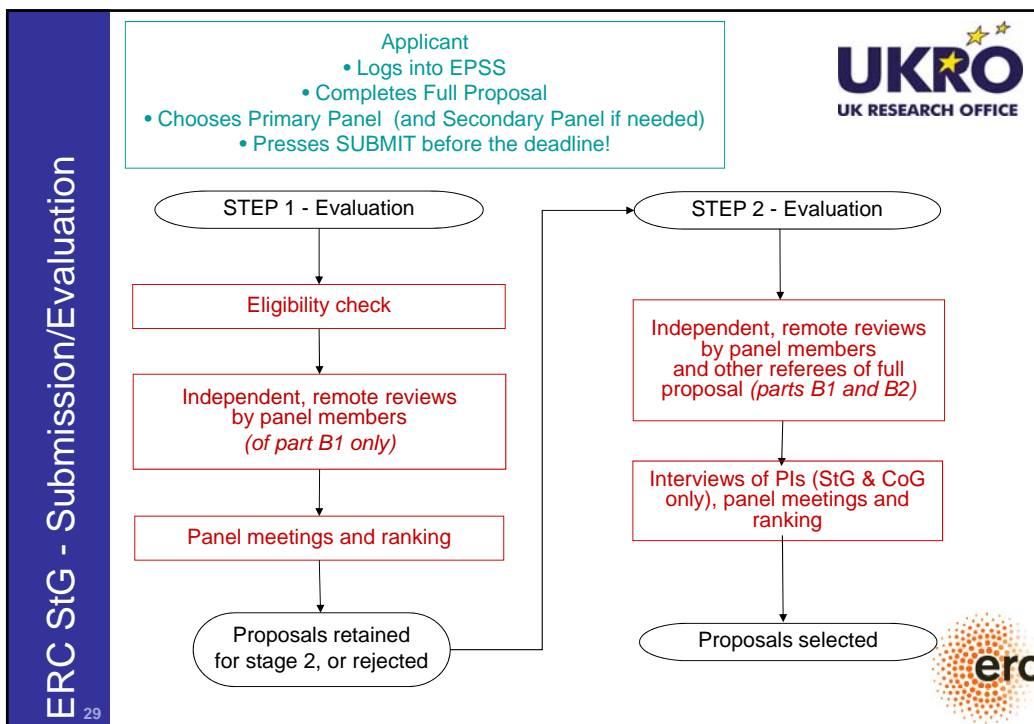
ERC StG - Submission/Evaluation

29

Applicant
• Logs into EPSS
• Completes Full Proposal
• Chooses Primary Panel (and Secondary Panel if needed)
• Presses SUBMIT before the deadline!

UKRO
UK RESEARCH OFFICE

STEP 1 - Evaluation

Eligibility check

Independent, remote reviews by panel members *(of part B1 only)*

Panel meetings and ranking

Proposals retained for stage 2, or rejected

STEP 2 - Evaluation

Independent, remote reviews by panel members and other referees of full proposal *(parts B1 and B2)*

Interviews of PIs (StG & CoG only), panel meetings and ranking

Proposals selected

erc